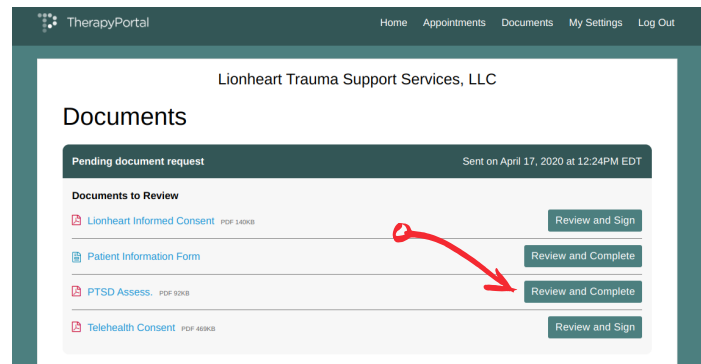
TherapyPortal

Home Appointments Documents My Settings Log Out

Lionheart Trauma Support Services, LLC

Documents

Pending document request

Sent on April 17, 2020 at 12:24PM EDT

Documents to Review

Lionheart Informed Consent PDF 140KB

Review and Sign

Patient Information Form

Review and Complete

PTSD Assess. PDF 92KB

Review and Complete

Telehealth Consent PDF 469KB

Review and Sign